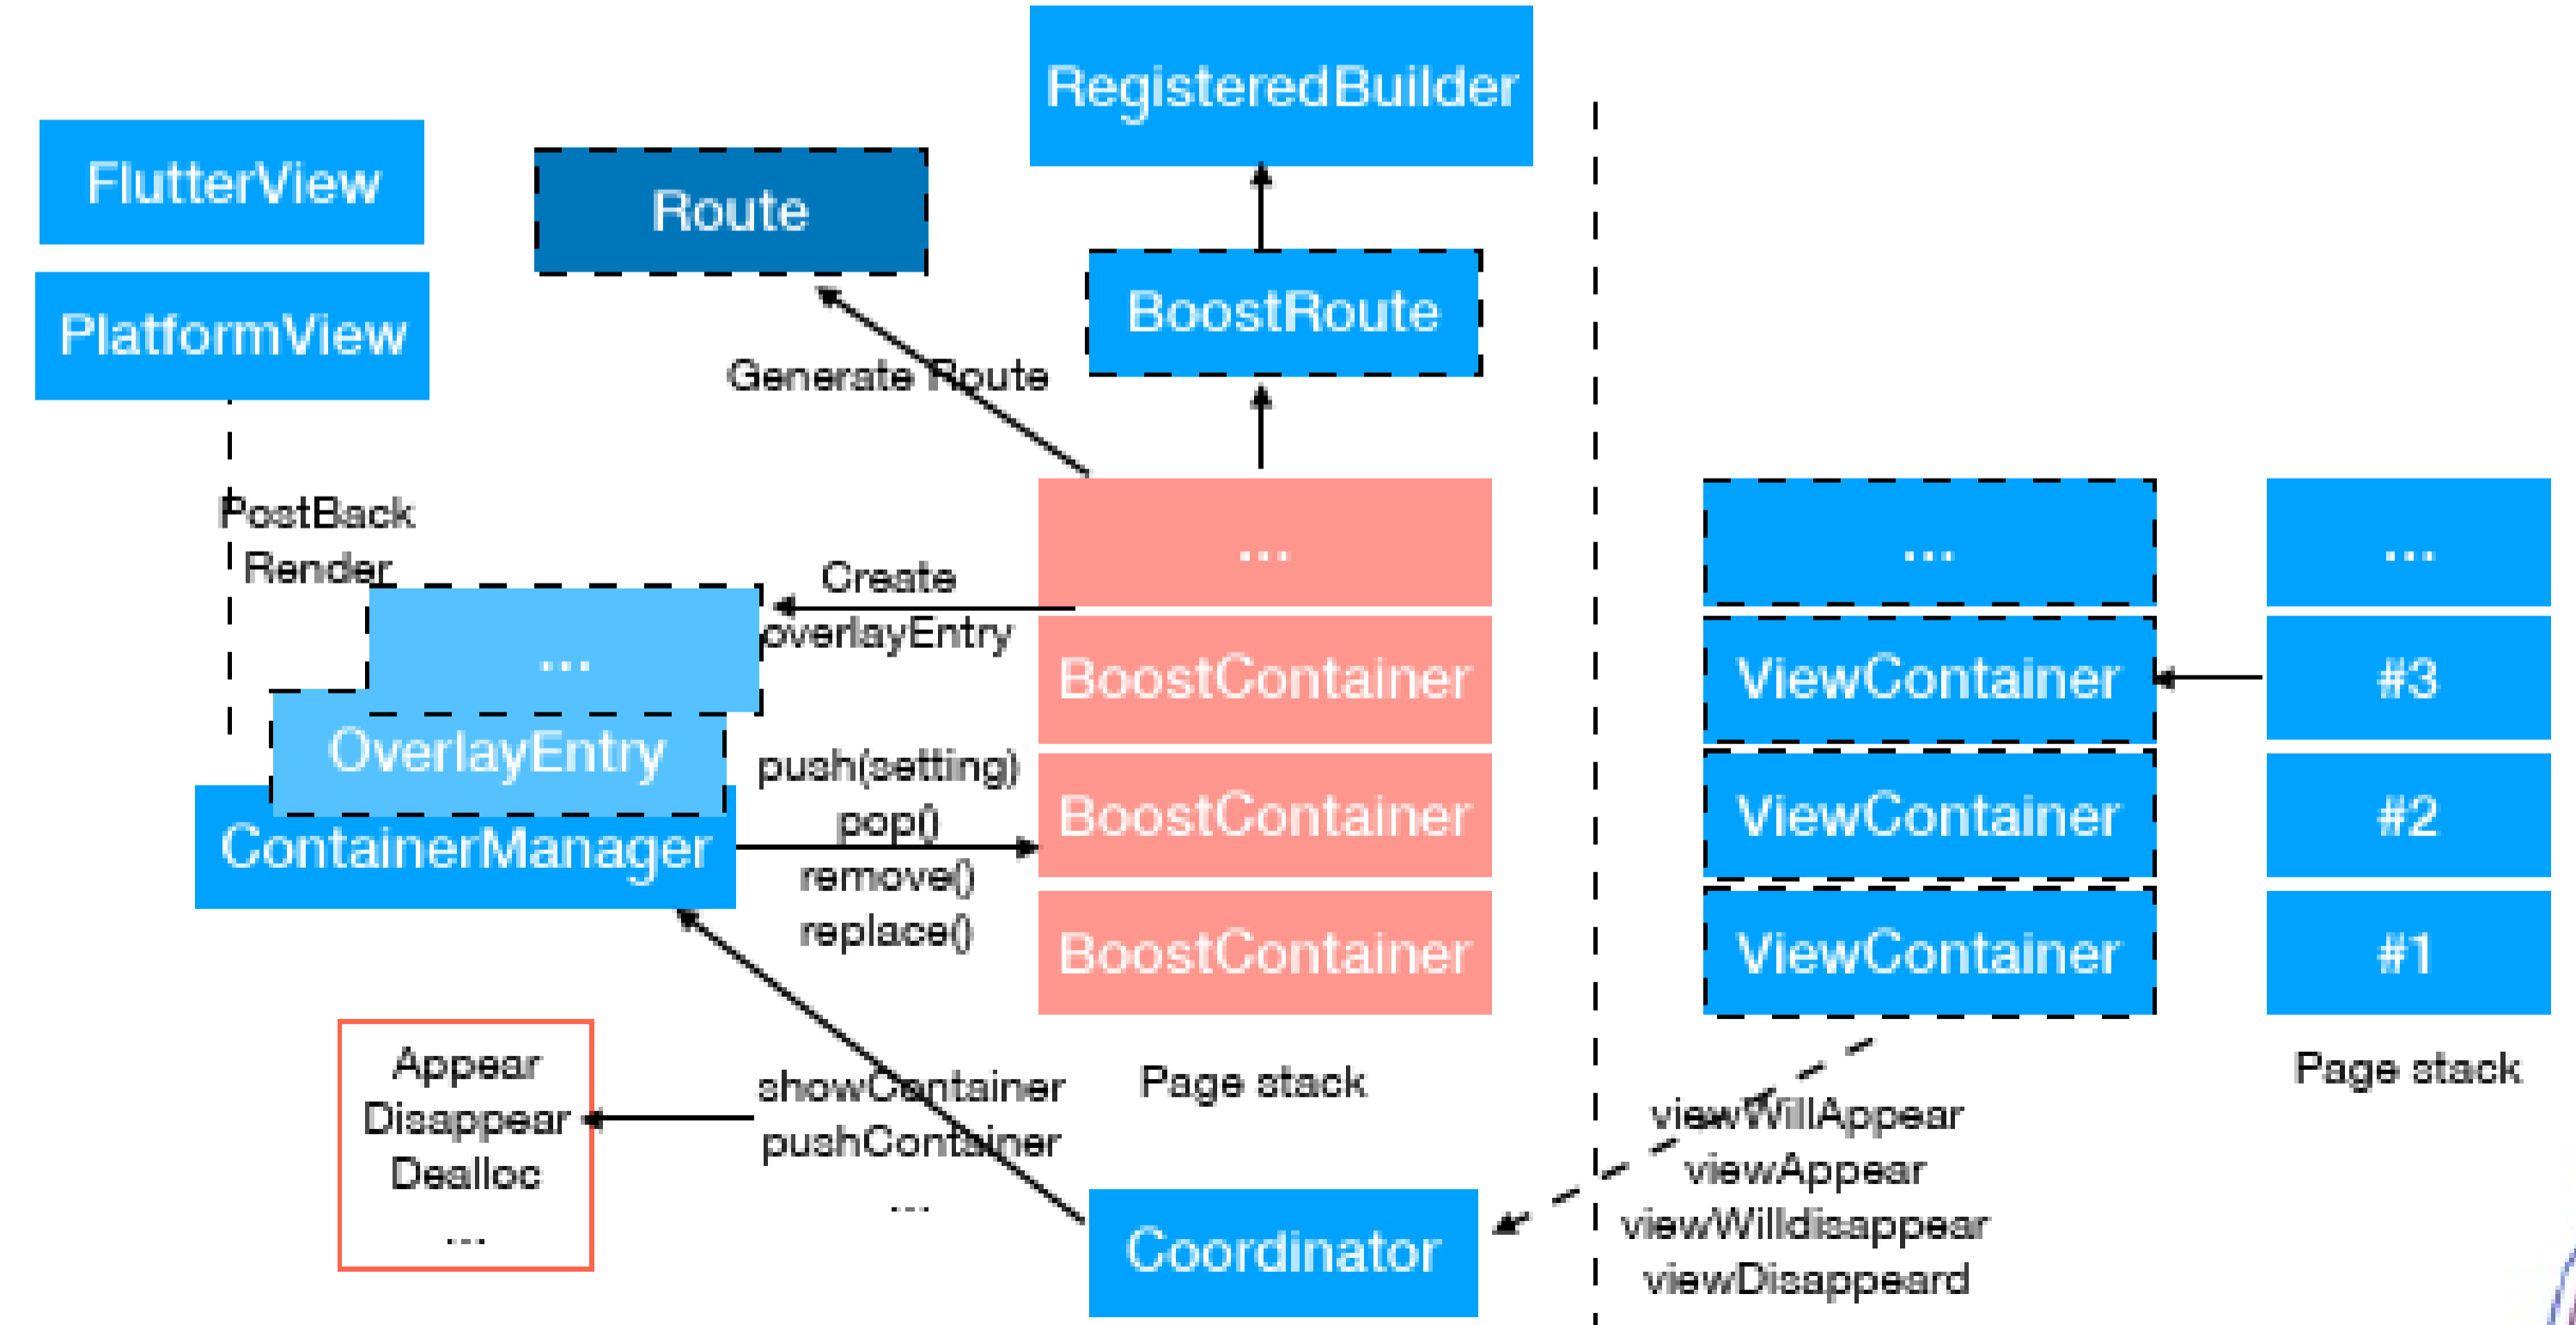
RegisteredBuilder

FlutterView

Route

PlatformView

BoostRoute

Generate Route

PostBack Render

...

Create overlayEntry

...

...

...

BoostContainer

ViewContainer

#3

OverlayEntry

push(setting) pop() remove() replace()

BoostContainer

ViewContainer

#2

ContainerManager

BoostContainer

ViewContainer

#1

Appear
Disappear
Dealloc
...

showContainer
pushContainer
...

Page stack

Page stack

viewWillAppear
viewAppear
viewWilldisappear
viewDisappeard

Coordinator